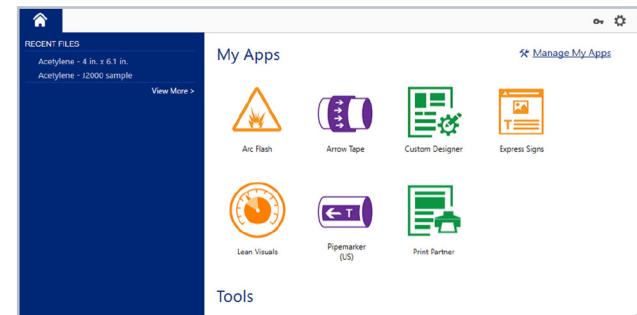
RECENT FILES

Acetylene - 4 in. x 6.1 in.

Acetylene - J2000 sample

View More >

My Apps

Manage My Apps

Arc Flash

Arrow Tape

Custom Designer

Express Signs

Lean Visuals

Pipemarker (US)

Print Partner

Tools